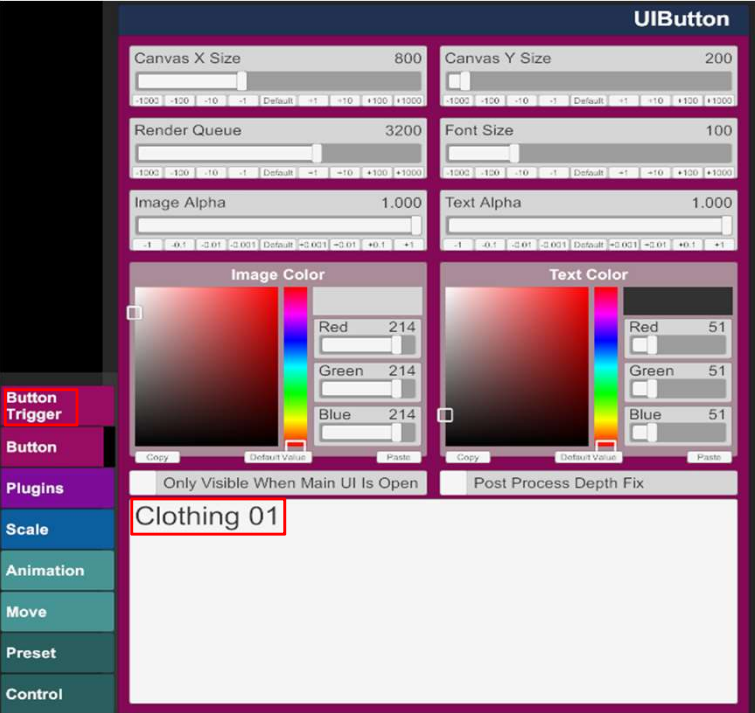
UIButton

Canvas X Size 800
-1000 -100 -10 -1 Default +1 +10 +100 +1000

Canvas Y Size 200
-1000 -100 -10 -1 Default +1 +10 +100 +1000

Render Queue 3200
-1000 -100 -10 -1 Default +1 +10 +100 +1000

Font Size 100
-1000 -100 -10 -1 Default +1 +10 +100 +1000

Image Alpha 1.000
-1 -0.1 -0.01 -0.001 Default +0.001 +0.01 +0.1 +1

Text Alpha 1.000
-1 -0.1 -0.01 -0.001 Default +0.001 +0.01 +0.1 +1

Image Color
Red 214
Green 214
Blue 214
Copy Default Value Paste

Text Color
Red 51
Green 51
Blue 51
Copy Default Value Paste

Only Visible When Main UI Is Open
Post Process Depth Fix

Clothing 01

Button Trigger
Button
Plugins
Scale
Animation
Move
Preset
Control